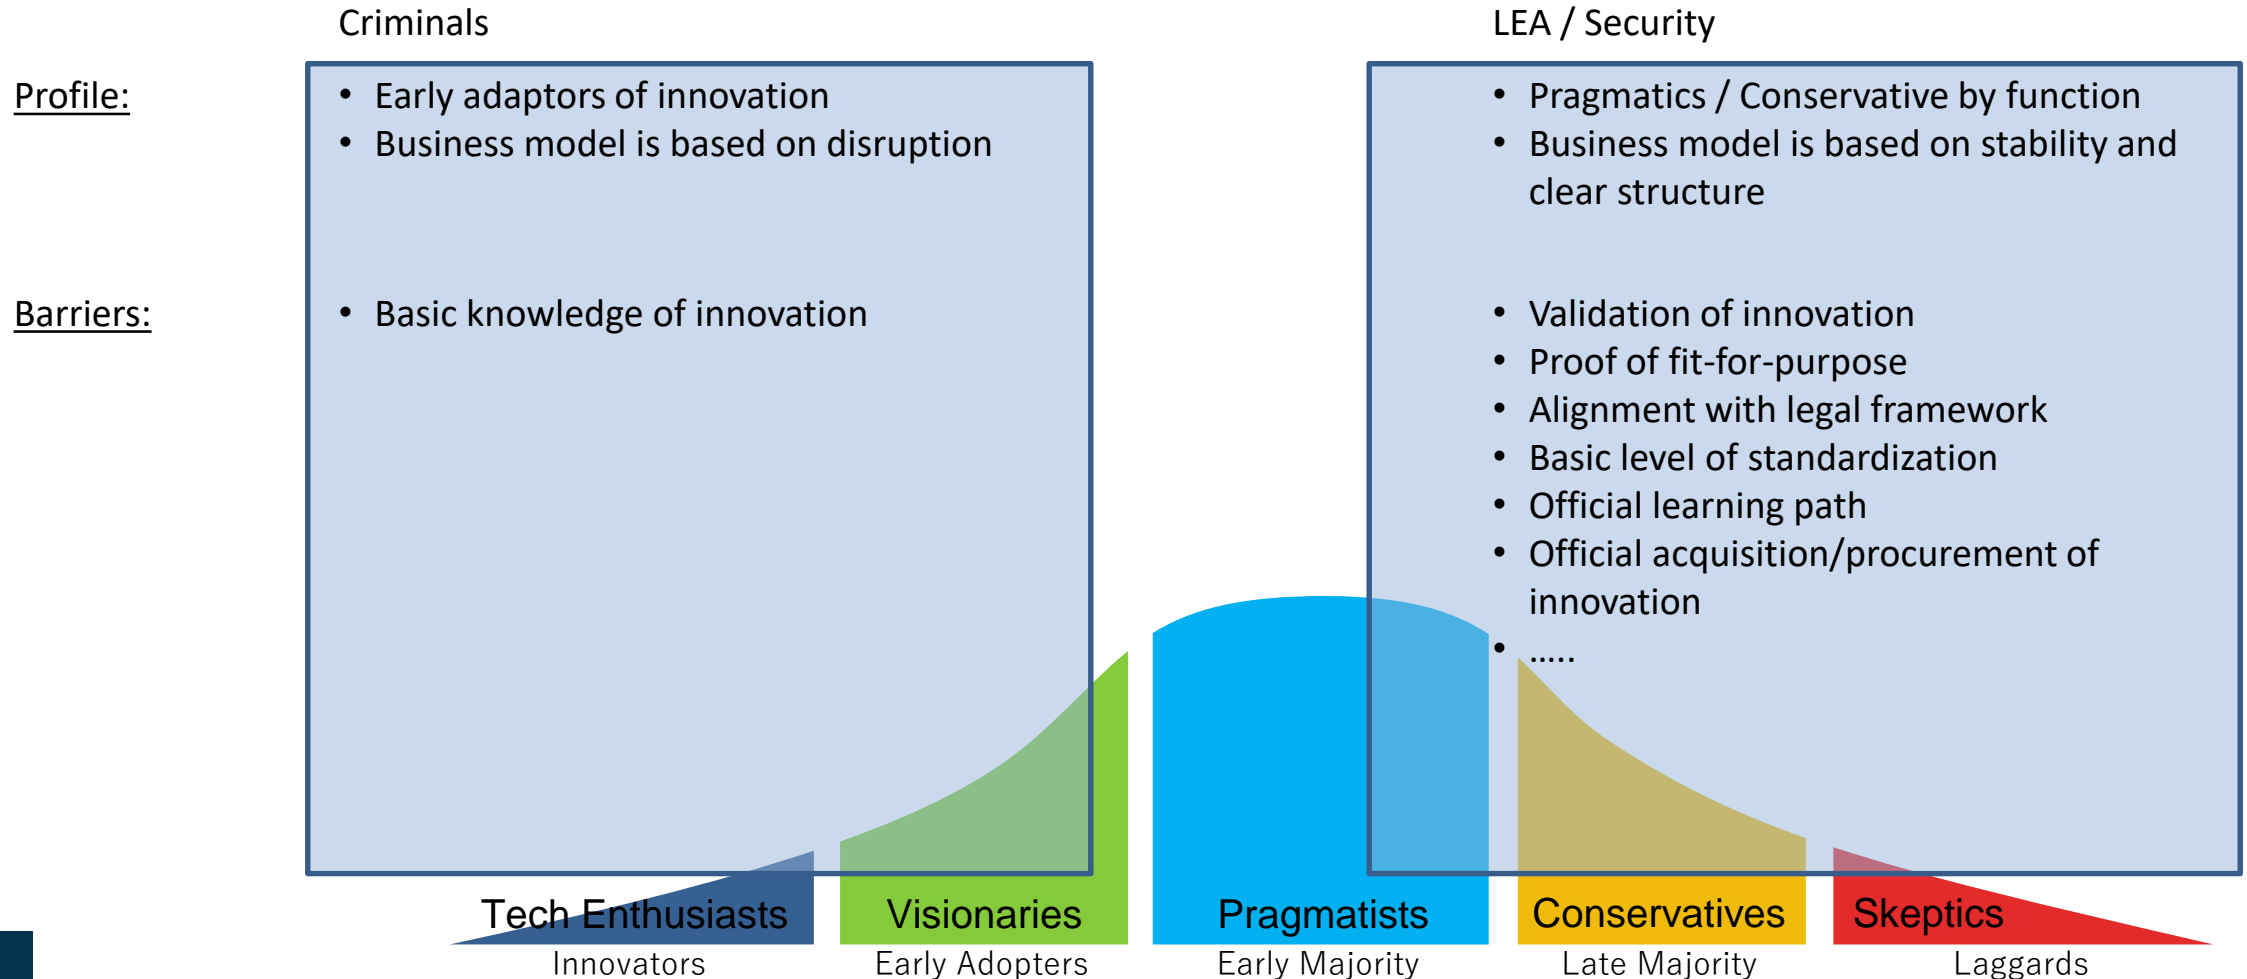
Criminals

LEA / Security

Profile:

- Early adaptors of innovation
- Business model is based on disruption

- Pragmatics / Conservative by function
- Business model is based on stability and clear structure

Barriers:

- Basic knowledge of innovation

- Validation of innovation
- Proof of fit-for-purpose
- Alignment with legal framework
- Basic level of standardization
- Official learning path
- Official acquisition/procurement of innovation
- …..

Tech Enthusiasts
Innovators

Visionaries
Early Adopters

Pragmatists
Early Majority

Conservatives
Late Majority

Skeptics
Laggards